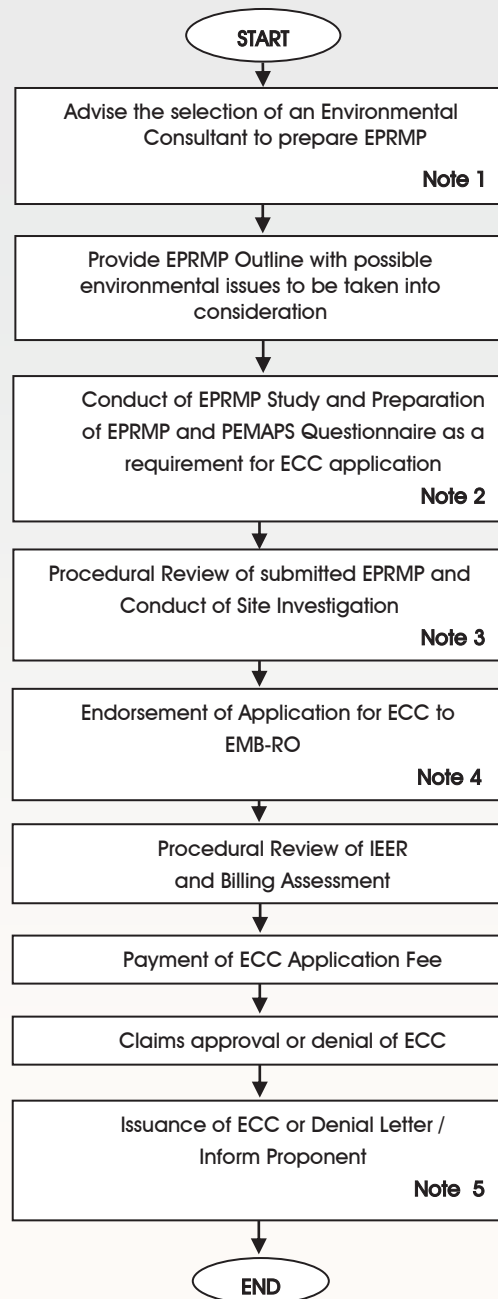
START

Advise the selection of an Environmental Consultant to prepare EPRMP

Note 1

Provide EPRMP Outline with possible environmental issues to be taken into consideration

Conduct of EPRMP Study and Preparation of EPRMP and PEMAPS Questionnaire as a requirement for ECC application

Note 2

Procedural Review of submitted EPRMP and Conduct of Site Investigation

Note 3

Endorsement of Application for ECC to EMB-RO

Note 4

Procedural Review of IEER and Billing Assessment

Payment of ECC Application Fee

Claims approval or denial of ECC

Issuance of ECC or Denial Letter / Inform Proponent

Note 5

END